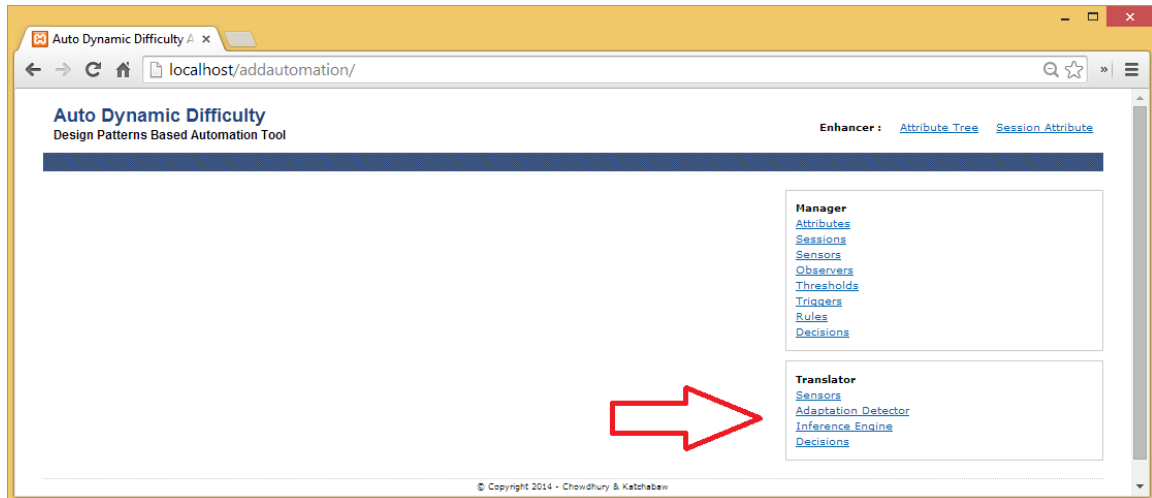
Auto Dynamic Difficulty A ×

localhost/addautomation/

Auto Dynamic Difficulty
Design Patterns Based Automation Tool

Enhancer : Attribute Tree Session Attribute

Manager
Attributes
Sessions
Sensors
Observers
Thresholds
Triggers
Rules
Decisions

Translator
Sensors
Adaptation Detector
Inference Engine
Decisions

© Copyright 2014 - Chowdhury & Katchabaw